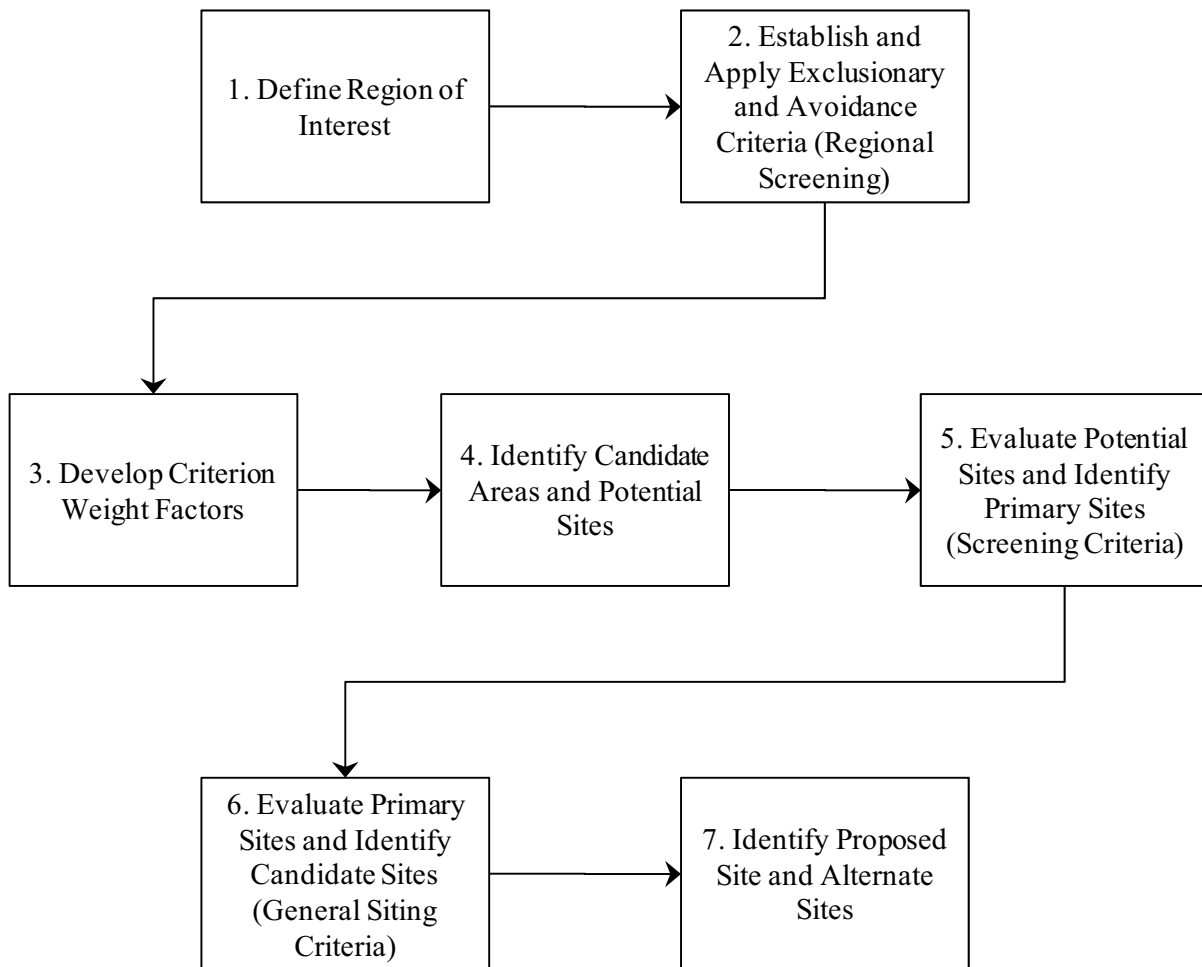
1. Define Region of Interest

2. Establish and Apply Exclusionary and Avoidance Criteria (Regional Screening)

3. Develop Criterion Weight Factors

4. Identify Candidate Areas and Potential Sites

5. Evaluate Potential Sites and Identify Primary Sites (Screening Criteria)

6. Evaluate Primary Sites and Identify Candidate Sites (General Siting Criteria)

7. Identify Proposed Site and Alternate Sites